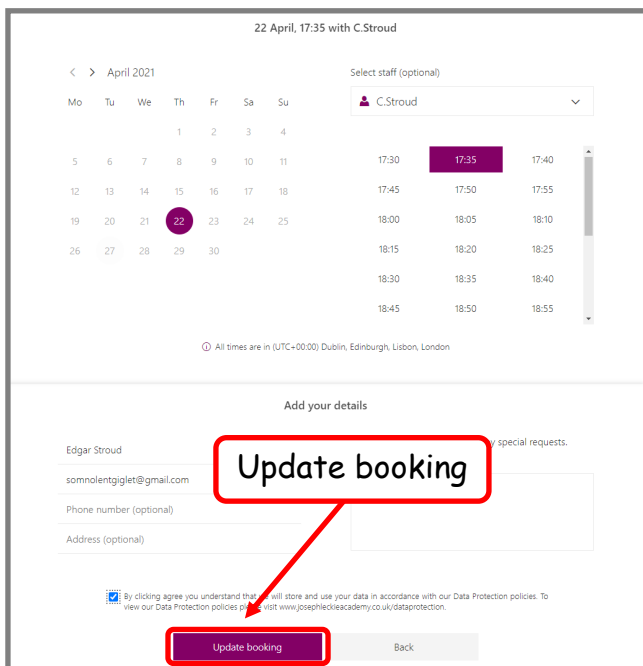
22 April, 17:35 with C.Stroud

April 2021

| Mo | Tu | We | Th | Fr | Sa | Su |
|---|---|---|---|---|---|---|
| | | | 1 | 2 | 3 | 4 |
| 5 | 6 | 7 | 8 | 9 | 10 | 11 |
| 12 | 13 | 14 | 15 | 16 | 17 | 18 |
| 19 | 20 | 21 | 22 | 23 | 24 | 25 |
| 26 | 27 | 28 | 29 | 30 | | |

Select staff (optional)

C.Stroud

| | | |
|---|---|---|
| 17:30 | 17:35 | 17:40 |
| 17:45 | 17:50 | 17:55 |
| 18:00 | 18:05 | 18:10 |
| 18:15 | 18:20 | 18:25 |
| 18:30 | 18:35 | 18:40 |
| 18:45 | 18:50 | 18:55 |

All times are in (UTC+00:00) Dublin, Edinburgh, Lisbon, London

Add your details

Edgar Stroud

somnolentgiglet@gmail.com

Phone number (optional)

Address (optional)

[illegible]y special requests.

Update booking

By clicking agree you understand that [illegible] will store and use your data in accordance with our Data Protection policies. To view our Data Protection policies pl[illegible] visit www.josephleckieacademy.co.uk/dataprotection.

Update booking

Back